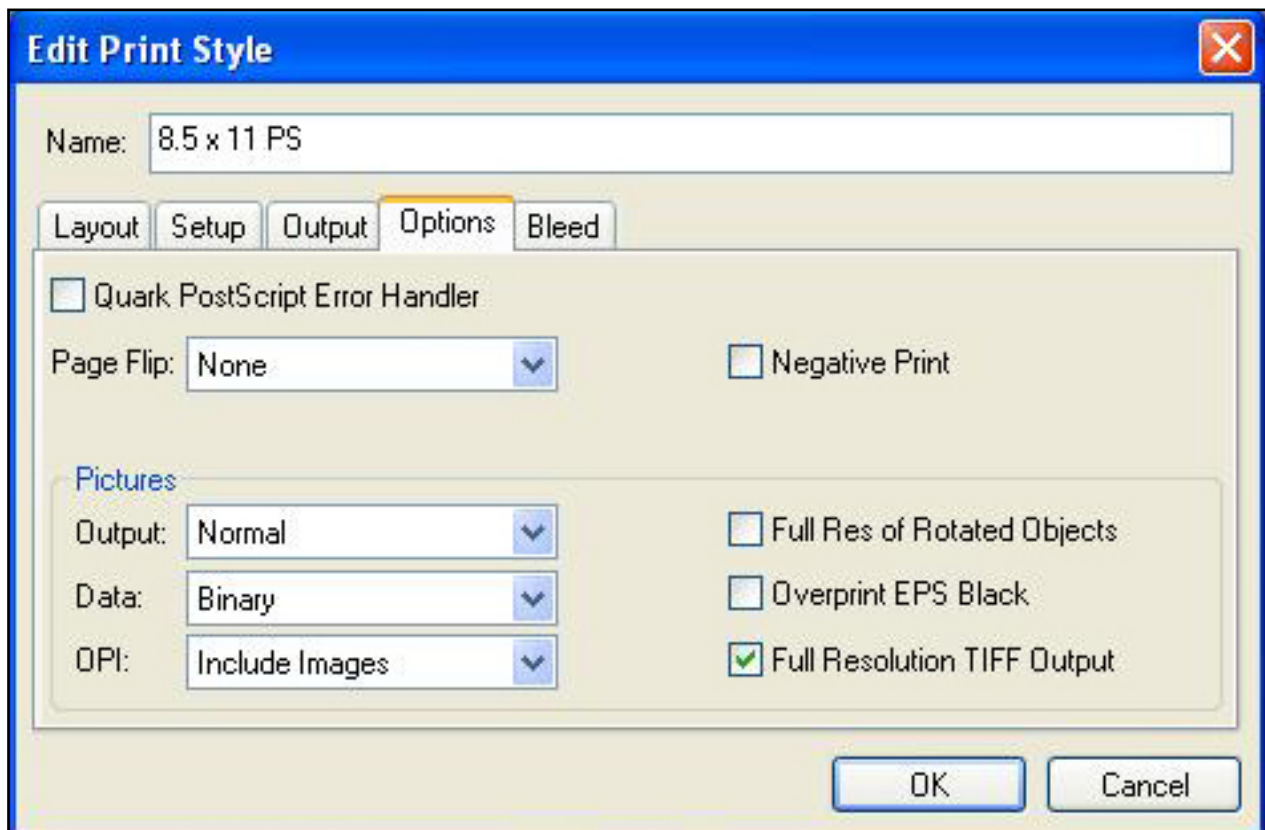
Edit Print Style

Name: 8.5 x 11 PS

Layout | Setup | Output | Options | Bleed

Quark PostScript Error Handler

Page Flip: None

Negative Print

Pictures

Output: Normal

Data: Binary

OPI: Include Images

Full Res of Rotated Objects

Overprint EPS Black

Full Resolution TIFF Output

OK

Cancel